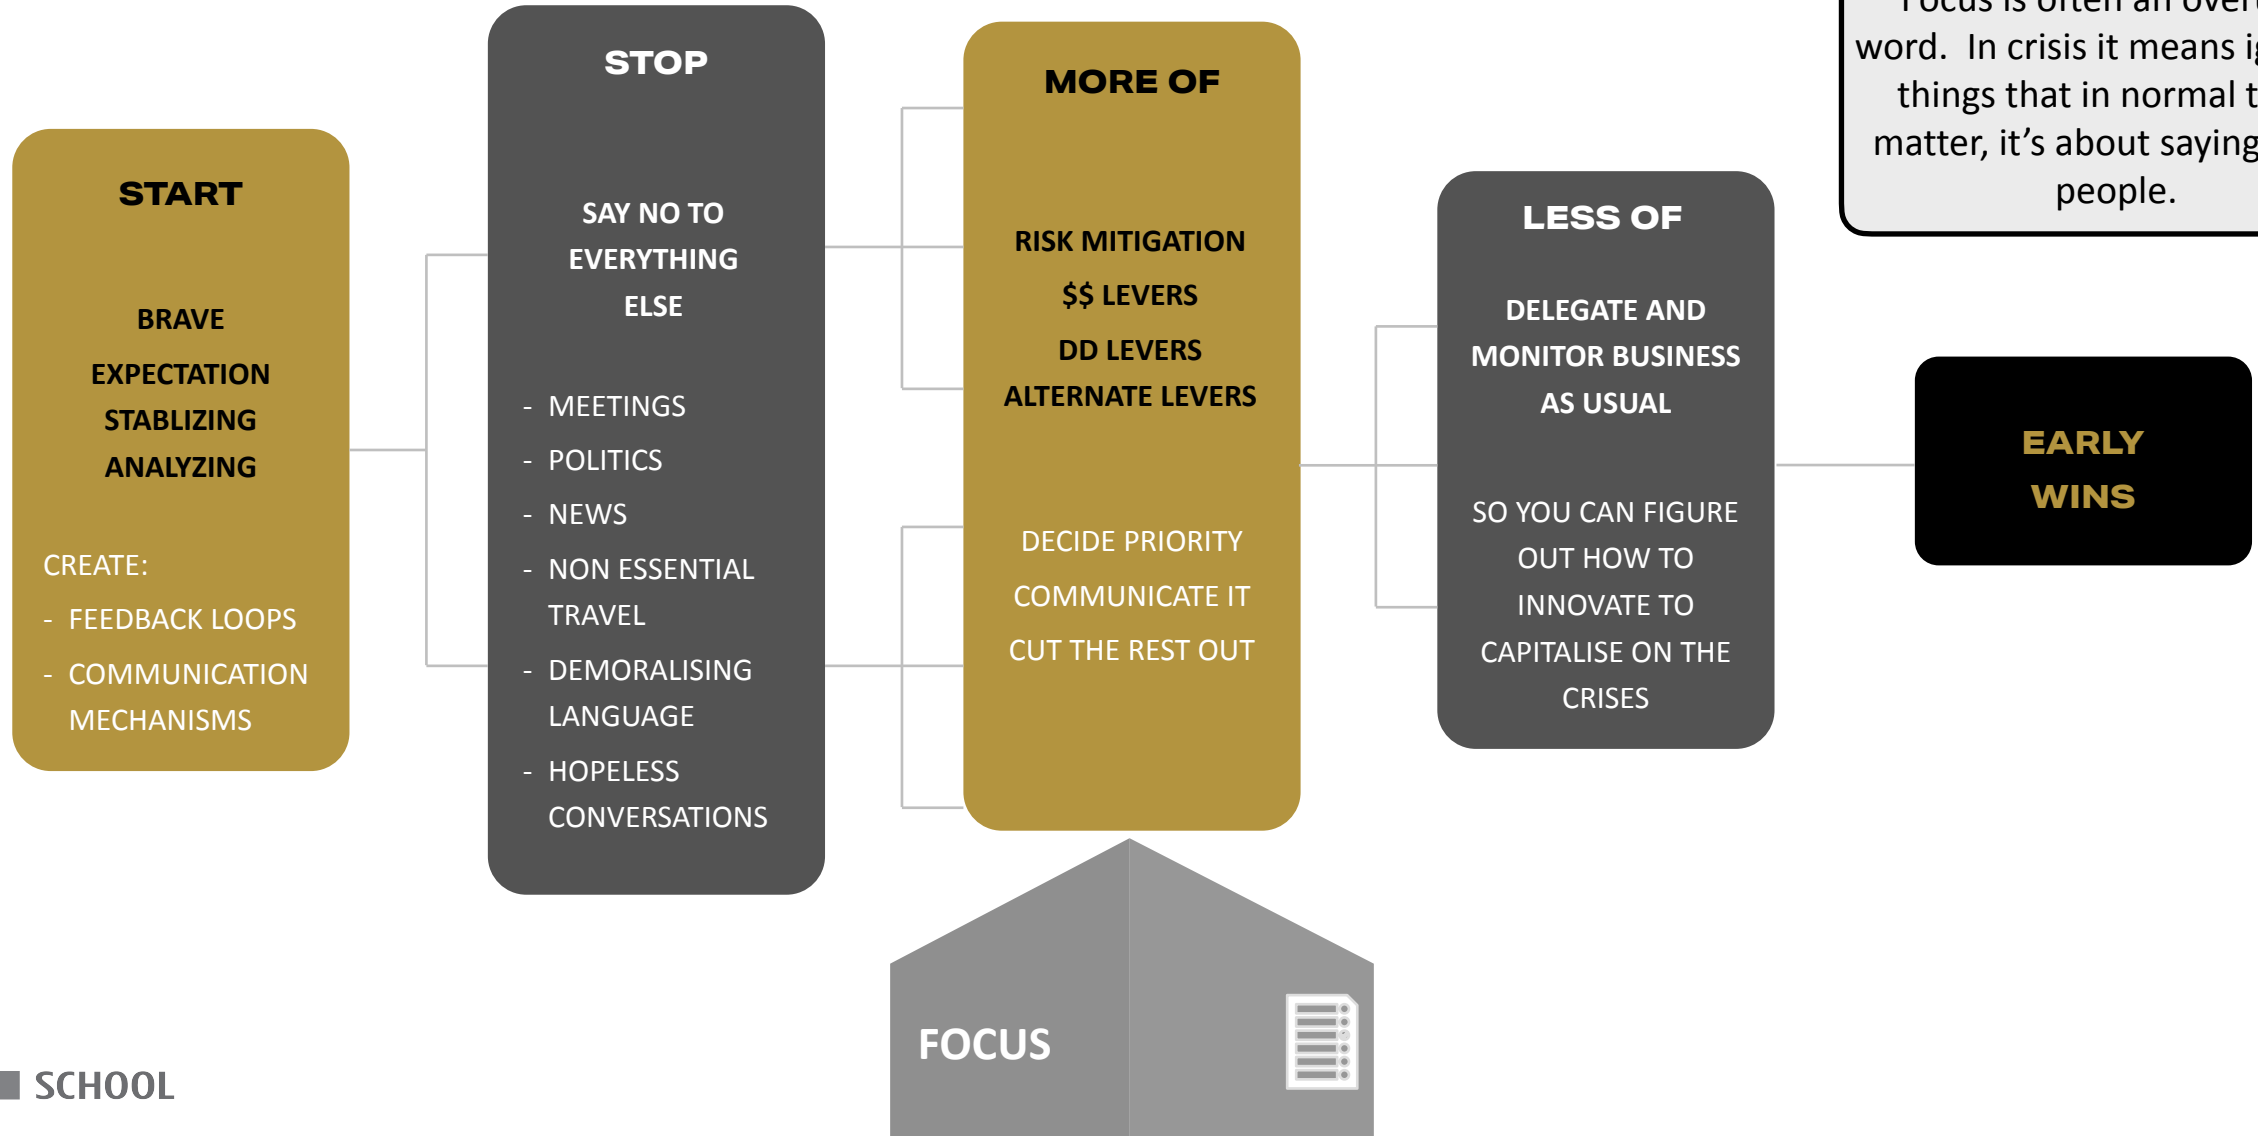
START

BRAVE

EXPECTATION

STABLIZING

ANALYZING

CREATE:

- FEEDBACK LOOPS
- COMMUNICATION MECHANISMS

STOP

SAY NO TO EVERYTHING ELSE

- MEETINGS
- POLITICS
- NEWS
- NON ESSENTIAL TRAVEL
- DEMORALISING LANGUAGE
- HOPELESS CONVERSATIONS

MORE OF

RISK MITIGATION

$$ LEVERS

DD LEVERS

ALTERNATE LEVERS

DECIDE PRIORITY

COMMUNICATE IT

CUT THE REST OUT

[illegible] word. In crisis it means i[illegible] things that in normal t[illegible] matter, it's about saying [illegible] people.

LESS OF

DELEGATE AND MONITOR BUSINESS AS USUAL

SO YOU CAN FIGURE OUT HOW TO INNOVATE TO CAPITALISE ON THE CRISES

EARLY WINS

FOCUS

SCHOOL